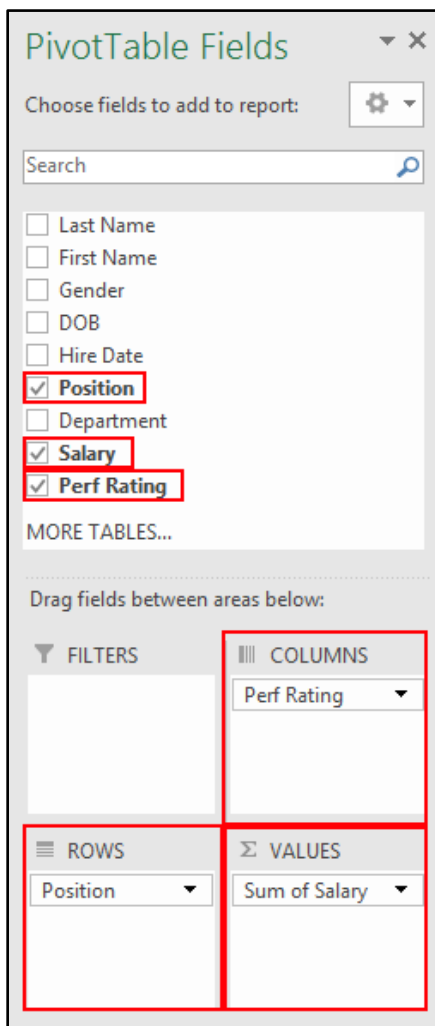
PivotTable Fields

Choose fields to add to report:

Search

Last Name
First Name
Gender
DOB
Hire Date
Position
Department
Salary
Perf Rating

MORE TABLES...

Drag fields between areas below:

FILTERS

COLUMNS
Perf Rating

ROWS
Position

Σ VALUES
Sum of Salary